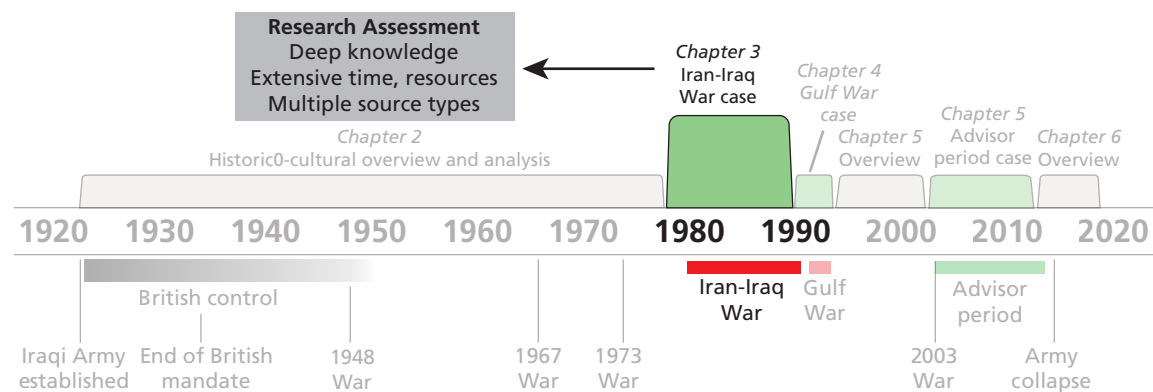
Research Assessment
Deep knowledge
Extensive time, resources
Multiple source types

Chapter 3
Iran-Iraq
War case

Chapter 4
Gulf War
case

Chapter 2
Historic0-cultural overview and analysis

Chapter 5
Overview

Chapter 5
Advisor
period case

Chapter 6
Overview

1920 1930 1940 1950 1960 1970 1980 1990 2000 2010 2020

British control

Iran-Iraq
War

Gulf
War

Advisor
period

Iraqi Army
established

End of British
mandate

1948
War

1967
War

1973
War

2003
War

Army
collapse